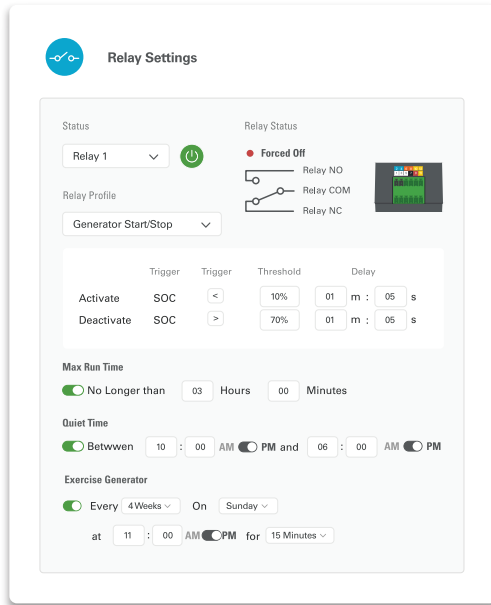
Relay Settings

Status

Relay 1

Relay Profile

Generator Start/Stop

Relay Status

Forced Off

Relay NO

Relay COM

Relay NC

| | Trigger | Trigger | Threshold | Delay |
|---|---|---|---|---|
| Activate | SOC | < | 10% | 01 m : 05 s |
| Deactivate | SOC | > | 70% | 01 m : 05 s |

Max Run Time

No Longer than 03 Hours 00 Minutes

Quiet Time

Betwwen 10 : 00 AM PM and 06 : 00 AM PM

Exercise Generator

Every 4 Weeks On Sunday

at 11 : 00 AM PM for 15 Minutes